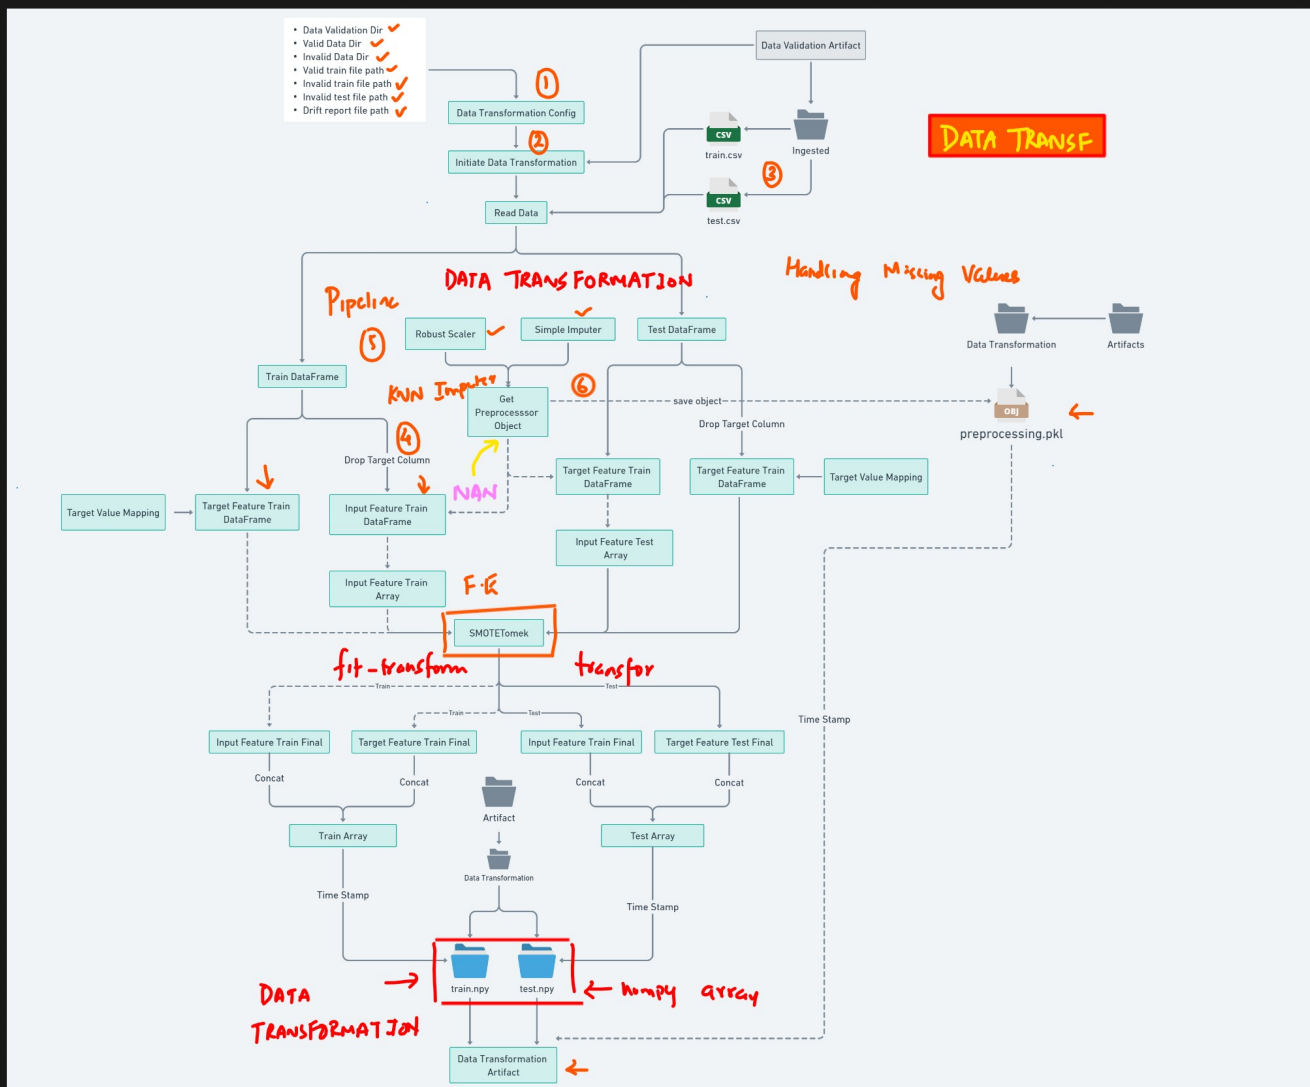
- Data Validation Dir
- Valid Data Dir
- Invalid Data Dir
- Valid train file path
- Invalid train file path
- Invalid test file path
- Drift report file path

Data Validation Artifact

1

Data Transformation Config

2

Initiate Data Transformation

csv
train.csv

Ingested

3

csv
test.csv

DATA TRANSF

Read Data

DATA TRANSFORMATJON

Handling Missing Values

Pipeline

Robust Scaler

Simple Imputer

Test DataFrame

Data Transformation

Artifacts

5

Train DataFrame

KNN Imputer

6

Get Preprocesssor Object

save object

OBJ
preprocessing.pkl

Drop Target Column

4

Drop Target Column

Target Feature Train DataFrame

Target Feature Train DataFrame

Target Value Mapping

NAN

Target Value Mapping

Target Feature Train DataFrame

Input Feature Train DataFrame

Input Feature Test Array

Input Feature Train Array

F.E

SMOTETomek

fit-transform

transfor

Train

Test

Train

Test

Time Stamp

Input Feature Train Final

Target Feature Train Final

Input Feature Train Final

Target Feature Test Final

Concat

Concat

Artifact

Concat

Concat

Train Array

Test Array

Data Transformation

Time Stamp

Time Stamp

DATA TRANSFORMATJON

train.npy

test.npy

numpy array

Data Transformation Artifact